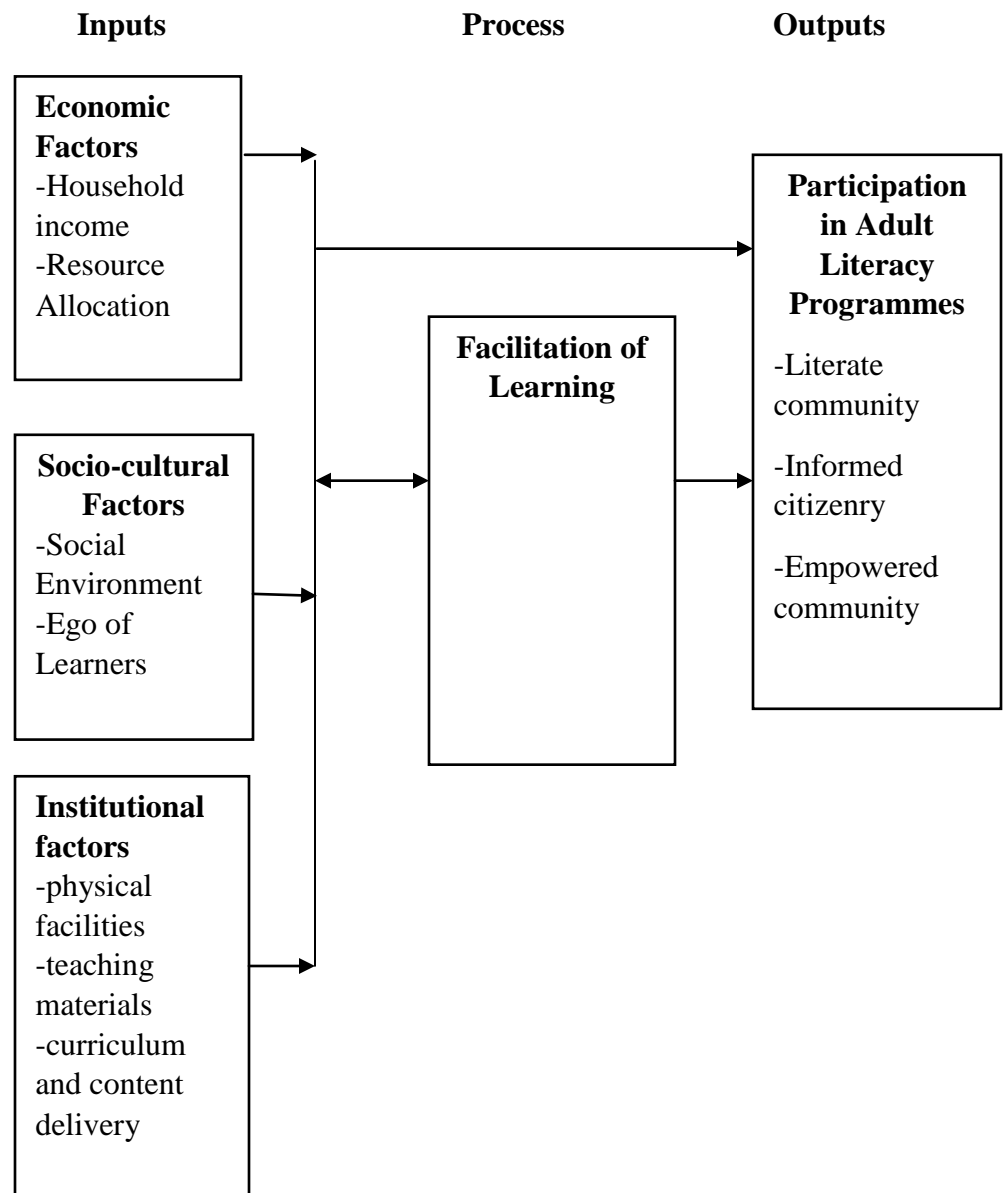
Inputs

Process

Outputs

Economic Factors
-Household income
-Resource Allocation

Socio-cultural Factors
-Social Environment
-Ego of Learners

Institutional factors
-physical facilities
-teaching materials
-curriculum and content delivery

Facilitation of Learning

Participation in Adult Literacy Programmes
-Literate community
-Informed citizenry
-Empowered community